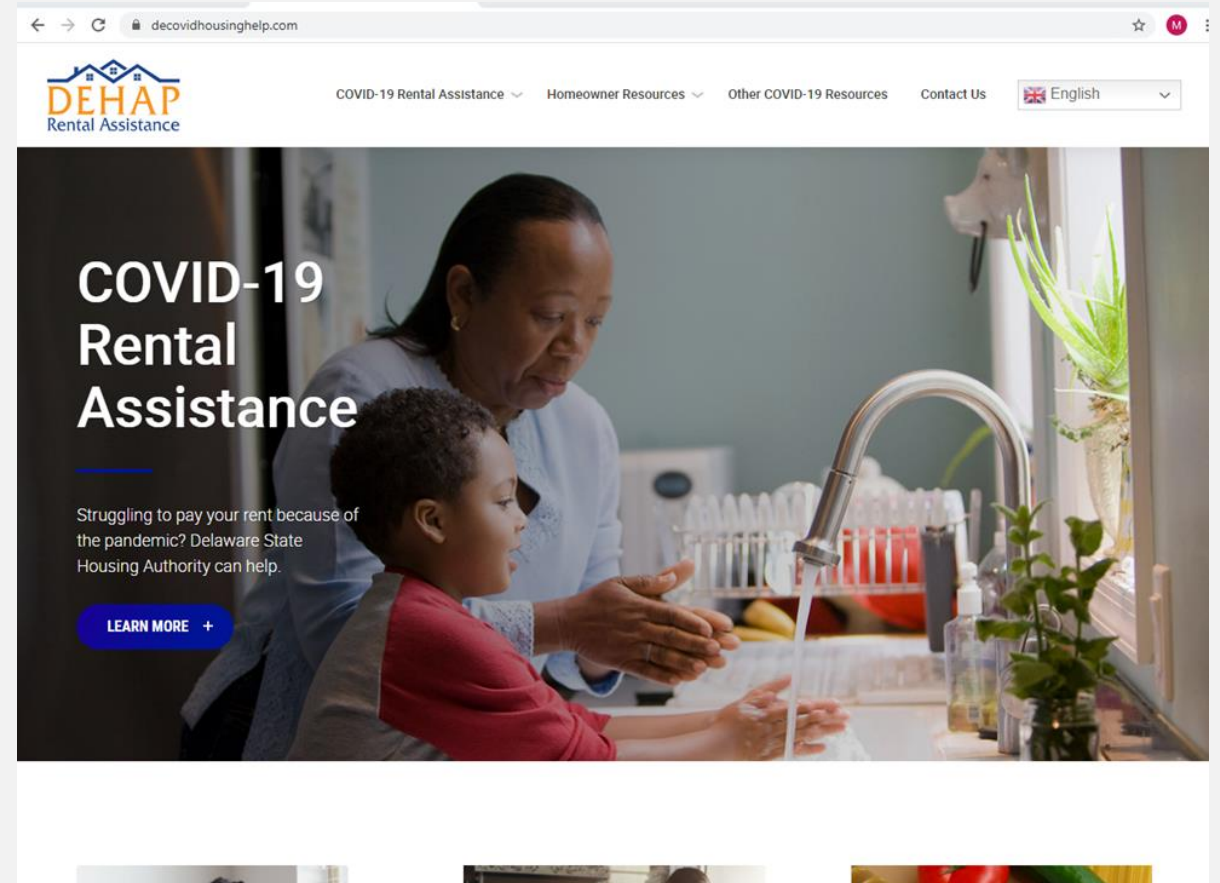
decovidhousinghelp.com

M

DEHAP
Rental Assistance

COVID-19 Rental Assistance
Homeowner Resources
Other COVID-19 Resources
Contact Us
English

COVID-19 Rental Assistance

Struggling to pay your rent because of the pandemic? Delaware State Housing Authority can help.

LEARN MORE +